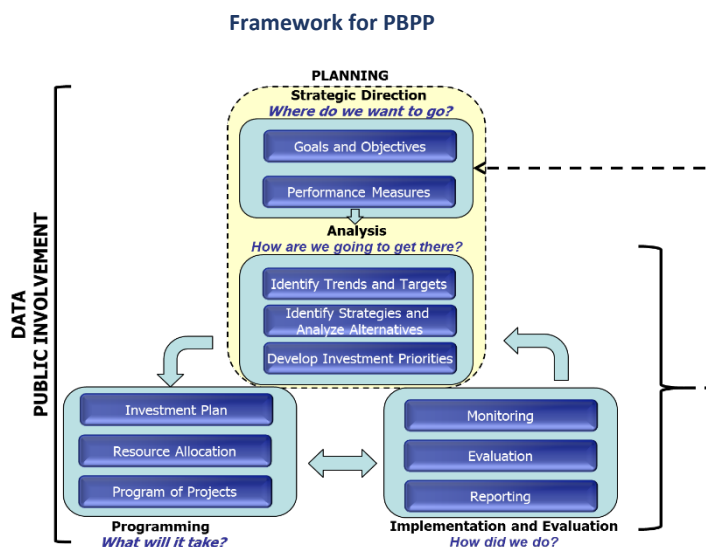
Framework for PBPP

DATA
PUBLIC INVOLVEMENT

PLANNING
Strategic Direction
Where do we want to go?

Goals and Objectives

Performance Measures

Analysis
How are we going to get there?

Identify Trends and Targets

Identify Strategies and Analyze Alternatives

Develop Investment Priorities

Investment Plan

Resource Allocation

Program of Projects

Programming
What will it take?

Monitoring

Evaluation

Reporting

Implementation and Evaluation
How did we do?